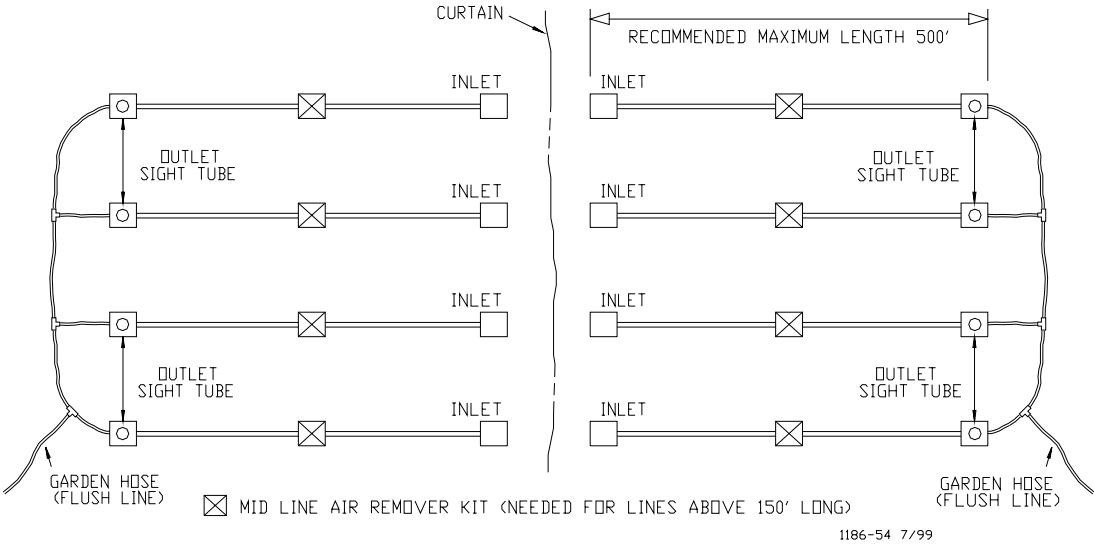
CURTAIN

RECOMMENDED MAXIMUM LENGTH 500'

INLET

INLET

OUTLET SIGHT TUBE

OUTLET SIGHT TUBE

INLET

INLET

INLET

INLET

OUTLET SIGHT TUBE

OUTLET SIGHT TUBE

INLET

INLET

GARDEN HOSE (FLUSH LINE)

GARDEN HOSE (FLUSH LINE)

⊠ MID LINE AIR REMOVER KIT (NEEDED FOR LINES ABOVE 150' LONG)

1186-54 7/99